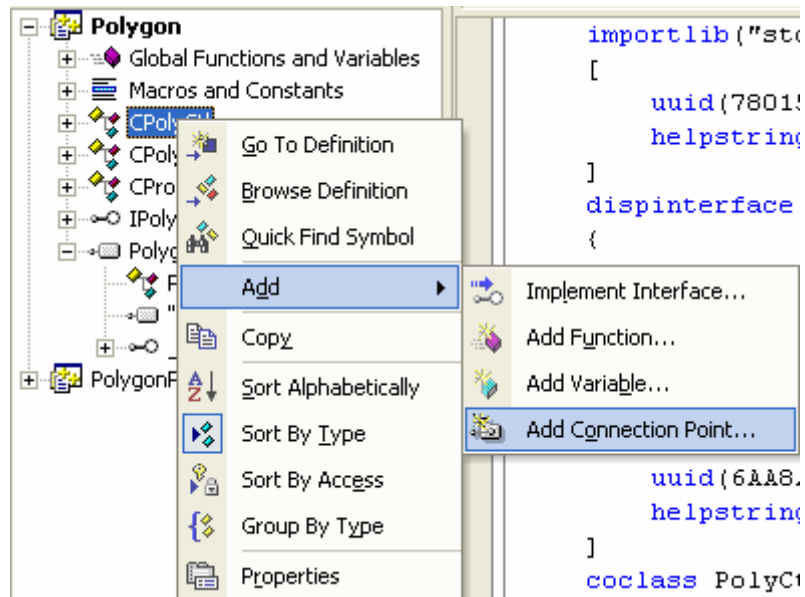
Polygon
Global Functions and Variables
Macros and Constants
CPolyCtl
CPoly
CPro
IPoly
Polyg
F
"
_
PolygonF

Go To Definition
Browse Definition
Quick Find Symbol
Add
Copy
Sort Alphabetically
Sort By Type
Sort By Access
Group By Type
Properties

Implement Interface...
Add Function...
Add Variable...
Add Connection Point...

importlib("std
[
uuid(78015
helpstring
]
dispinterface
{
uuid(6AA8
helpstring
]
coclass PolyCt